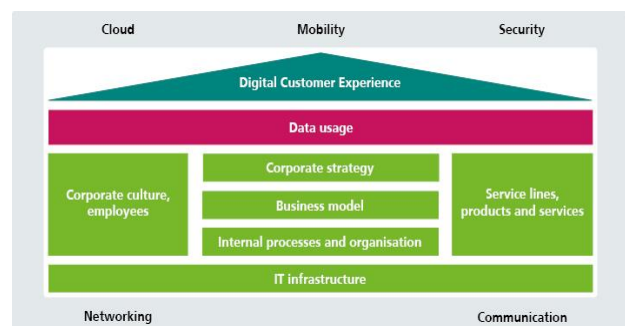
Cloud

Mobility

Security

Digital Customer Experience

Data usage

Corporate culture, employees

Corporate strategy

Business model

Internal processes and organisation

Service lines, products and services

IT infrastructure

Networking

Communication